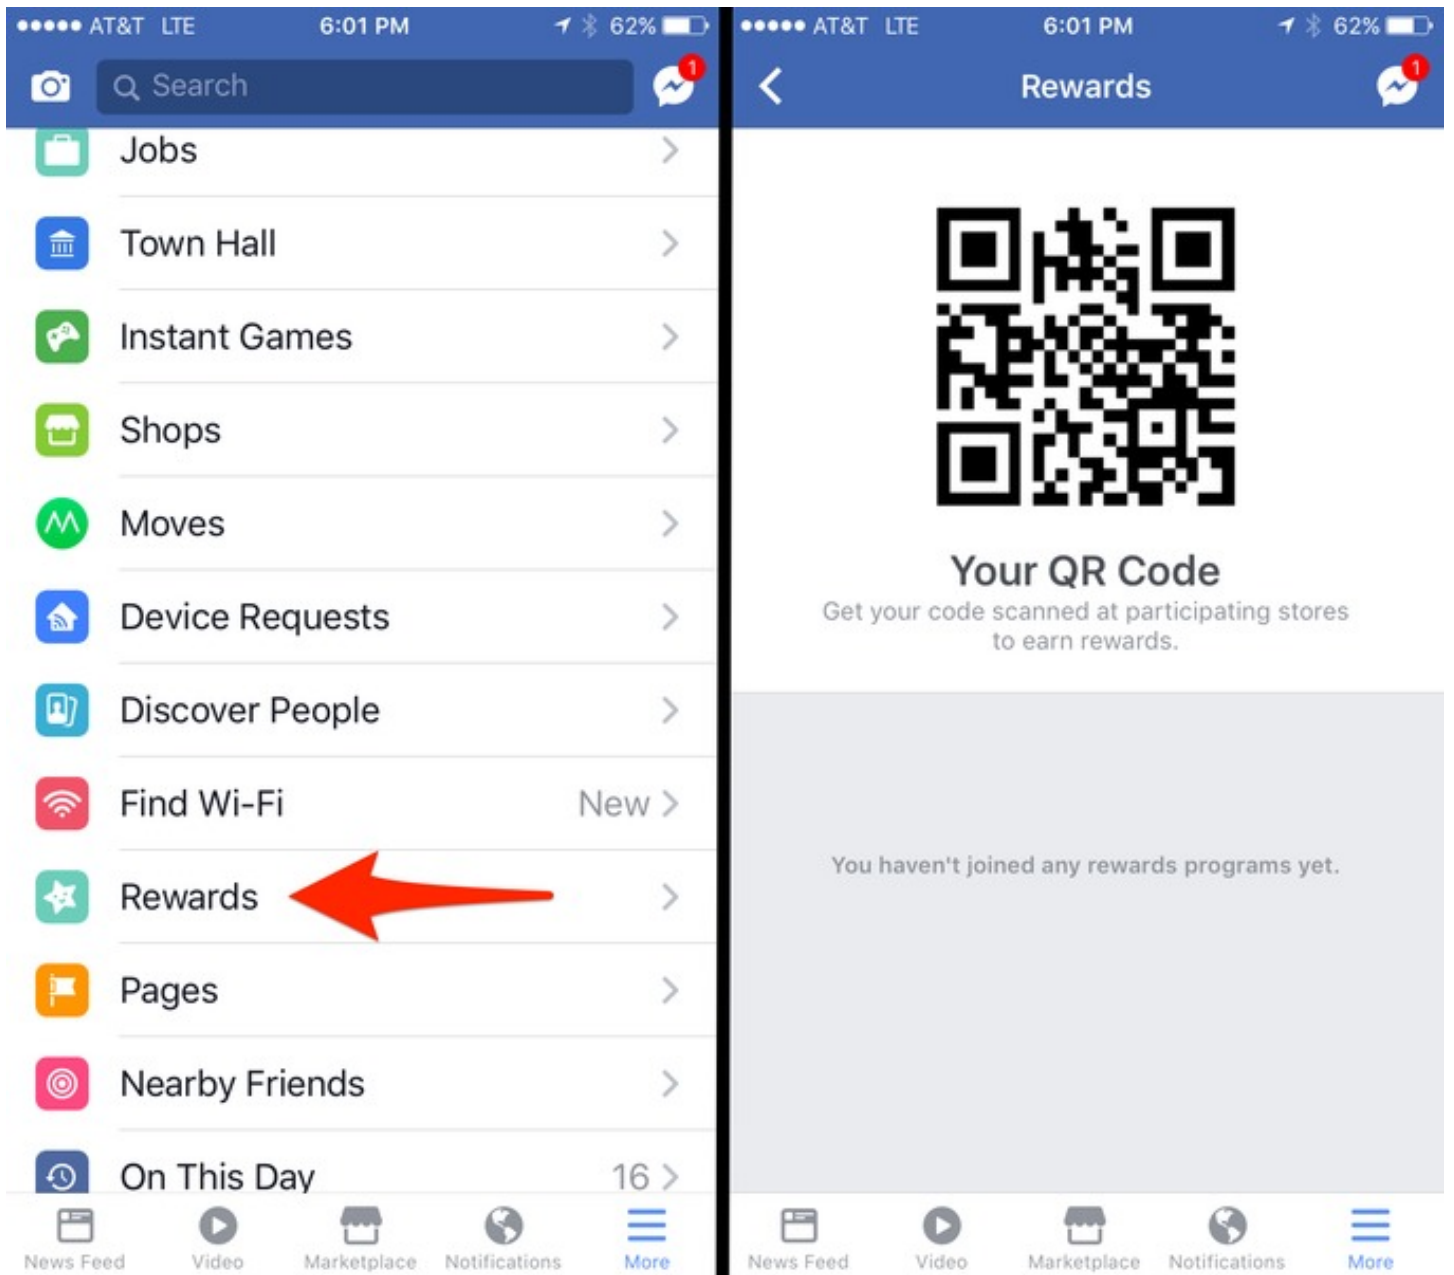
●●●●● AT&T LTE 6:01 PM 62%
Search
1
Jobs
Town Hall
Instant Games
Shops
Moves
Device Requests
Discover People
Find Wi-Fi New
Rewards
Pages
Nearby Friends
On This Day 16
News Feed Video Marketplace Notifications More

●●●●● AT&T LTE 6:01 PM 62%
Rewards
1
Your QR Code
Get your code scanned at participating stores to earn rewards.
You haven't joined any rewards programs yet.
News Feed Video Marketplace Notifications More